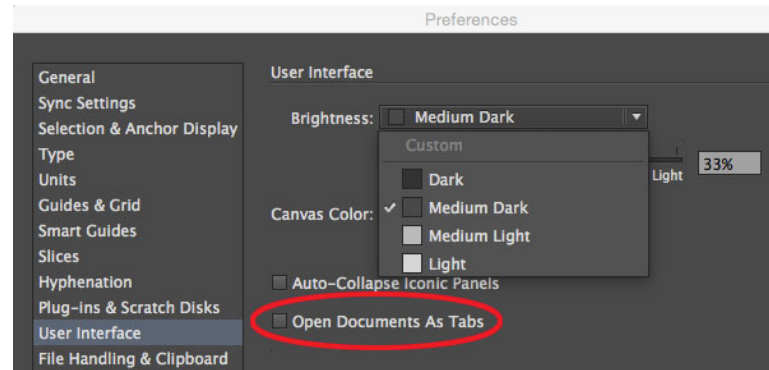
Preferences

General
Sync Settings
Selection & Anchor Display
Type
Units
Guides & Grid
Smart Guides
Slices
Hyphenation
Plug-ins & Scratch Disks
User Interface
File Handling & Clipboard

User Interface

Brightness: Medium Dark

Custom
Dark
✓ Medium Dark
Medium Light
Light

33%
Light

Canvas Color:

Auto-Collapse Iconic Panels

Open Documents As Tabs